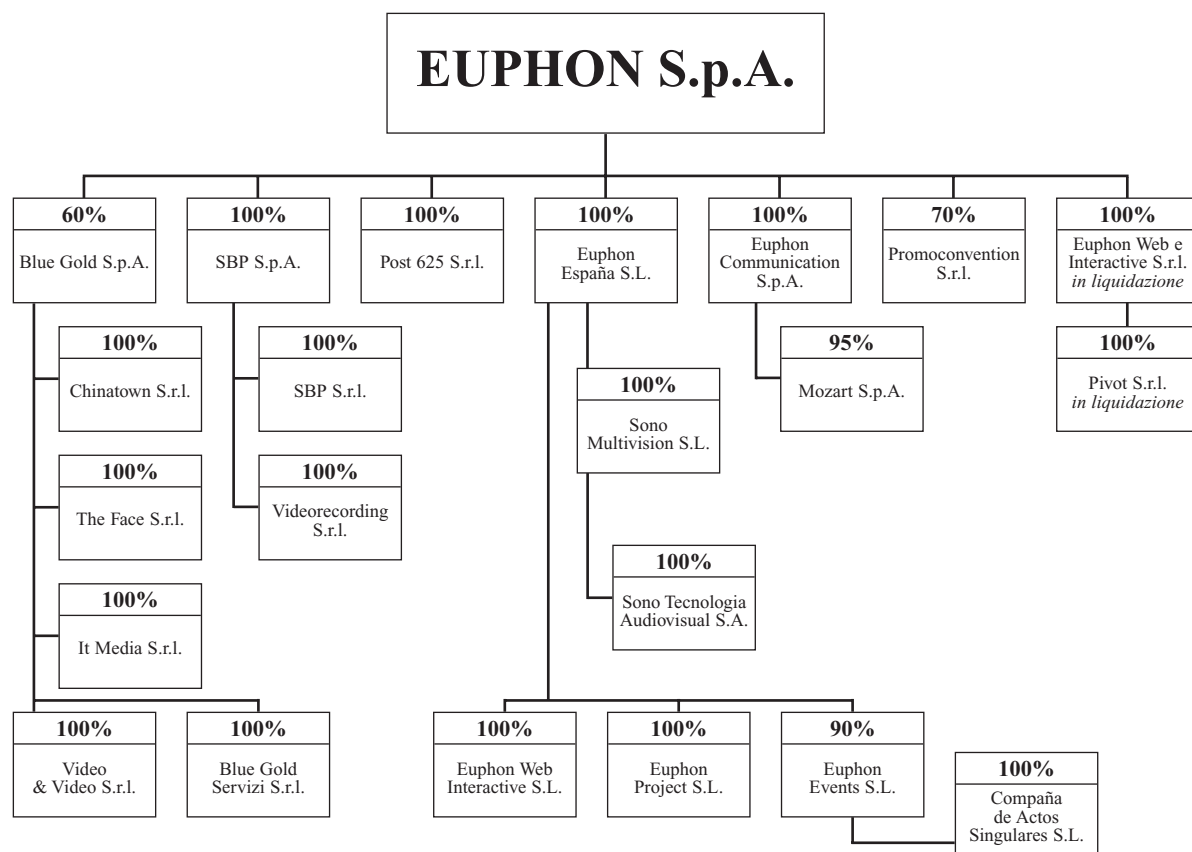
EUPHON S.p.A.

60%
Blue Gold S.p.A.

100%
SBP S.p.A.

100%
Post 625 S.r.l.

100%
Euphon España S.L.

100%
Euphon Communication S.p.A.

70%
Promoconvention S.r.l.

100%
Euphon Web e Interactive S.r.l. *in liquidazione*

100%
Chinatown S.r.l.

100%
SBP S.r.l.

100%
Sono Multivision S.L.

95%
Mozart S.p.A.

100%
Pivot S.r.l. *in liquidazione*

100%
The Face S.r.l.

100%
Videorecording S.r.l.

100%
Sono Tecnologia Audiovisual S.A.

100%
It Media S.r.l.

100%
Video & Video S.r.l.

100%
Blue Gold Servizi S.r.l.

100%
Euphon Web Interactive S.L.

100%
Euphon Project S.L.

90%
Euphon Events S.L.

100%
Compaña de Actos Singulares S.L.